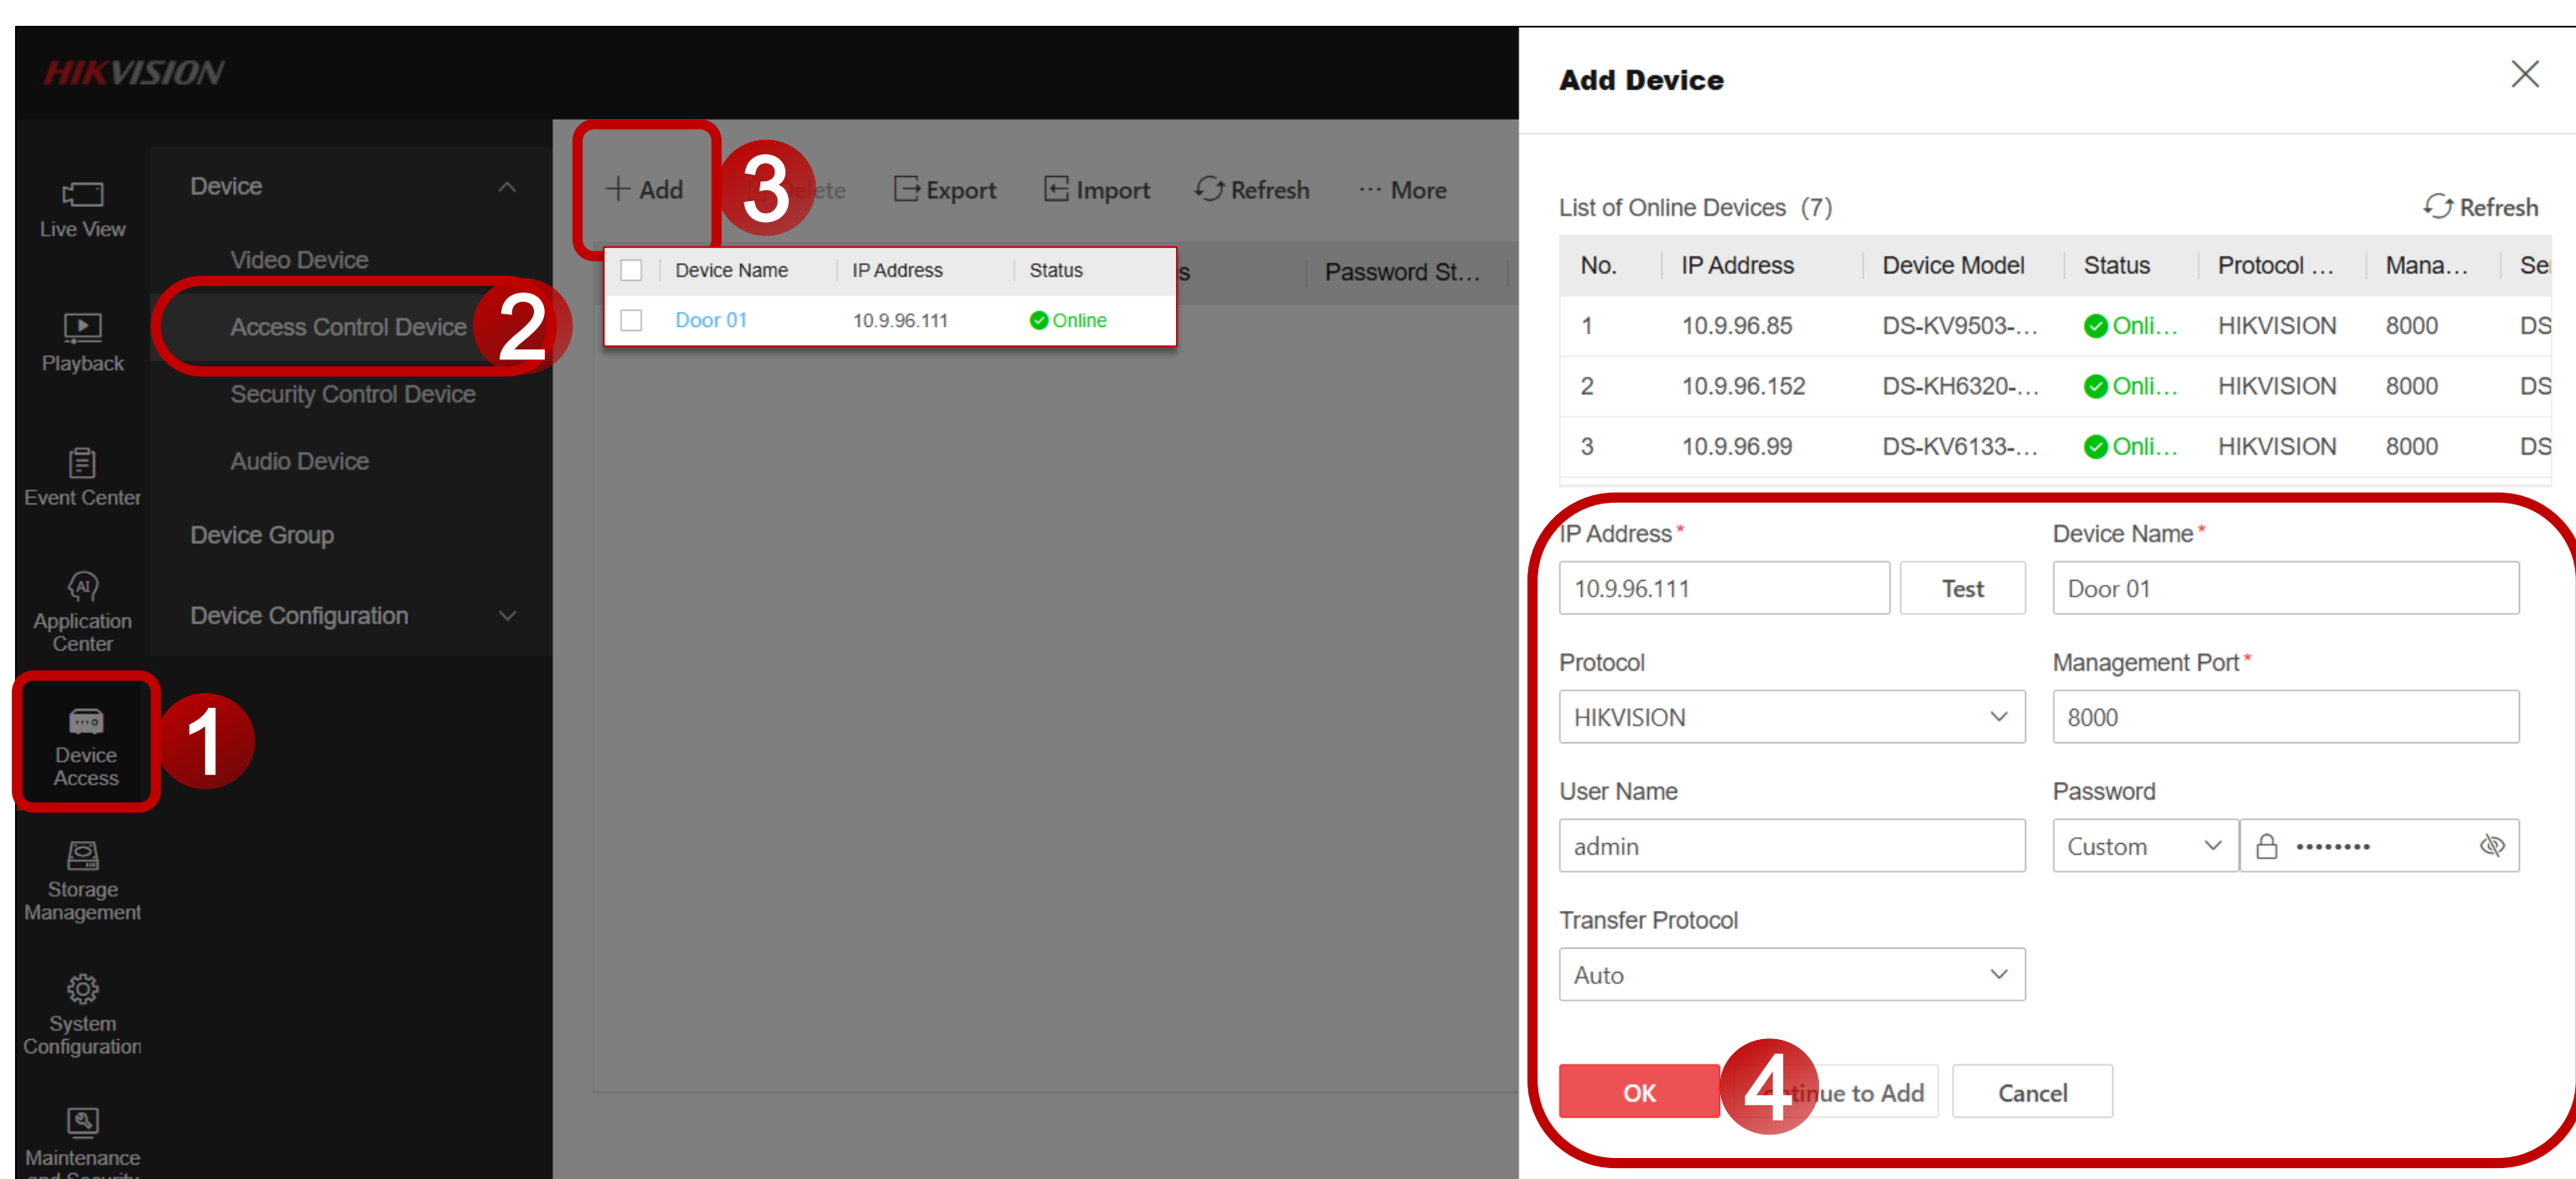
HIKVISION

Live View

Playback

Event Center

Application Center

Device Access

1

Storage Management

System Configuration

Maintenance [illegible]

Device

Video Device

Access Control Device

2

Security Control Device

Audio Device

Device Group

Device Configuration

+ Add

3

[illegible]ete

Export

Import

Refresh

··· More

| | Device Name | IP Address | Status |
|---|---|---|---|
| | Door 01 | 10.9.96.111 | Online |

s

Password St...

Add Device

List of Online Devices (7)

Refresh

| No. | IP Address | Device Model | Status | Protocol ... | Mana... | Se |
|---|---|---|---|---|---|---|
| 1 | 10.9.96.85 | DS-KV9503-... | Onli... | HIKVISION | 8000 | DS |
| 2 | 10.9.96.152 | DS-KH6320-... | Onli... | HIKVISION | 8000 | DS |
| 3 | 10.9.96.99 | DS-KV6133-... | Onli... | HIKVISION | 8000 | DS |

IP Address*

10.9.96.111

Test

Device Name*

Door 01

Protocol

HIKVISION

Management Port*

8000

User Name

admin

Password

Custom

••••••••

Transfer Protocol

Auto

OK

4

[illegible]tinue to Add

Cancel